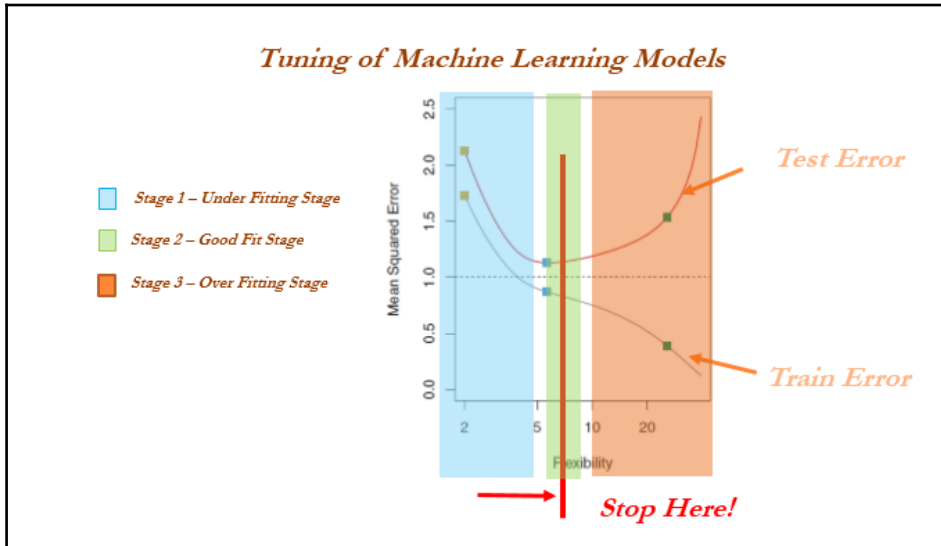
Tuning of Machine Learning Models

Stage 1 – Under Fitting Stage

Stage 2 – Good Fit Stage

Stage 3 – Over Fitting Stage

Mean Squared Error

0.0
0.5
1.0
1.5
2.0
2.5

2
5
10
20

Flexibility

Test Error

Train Error

Stop Here!